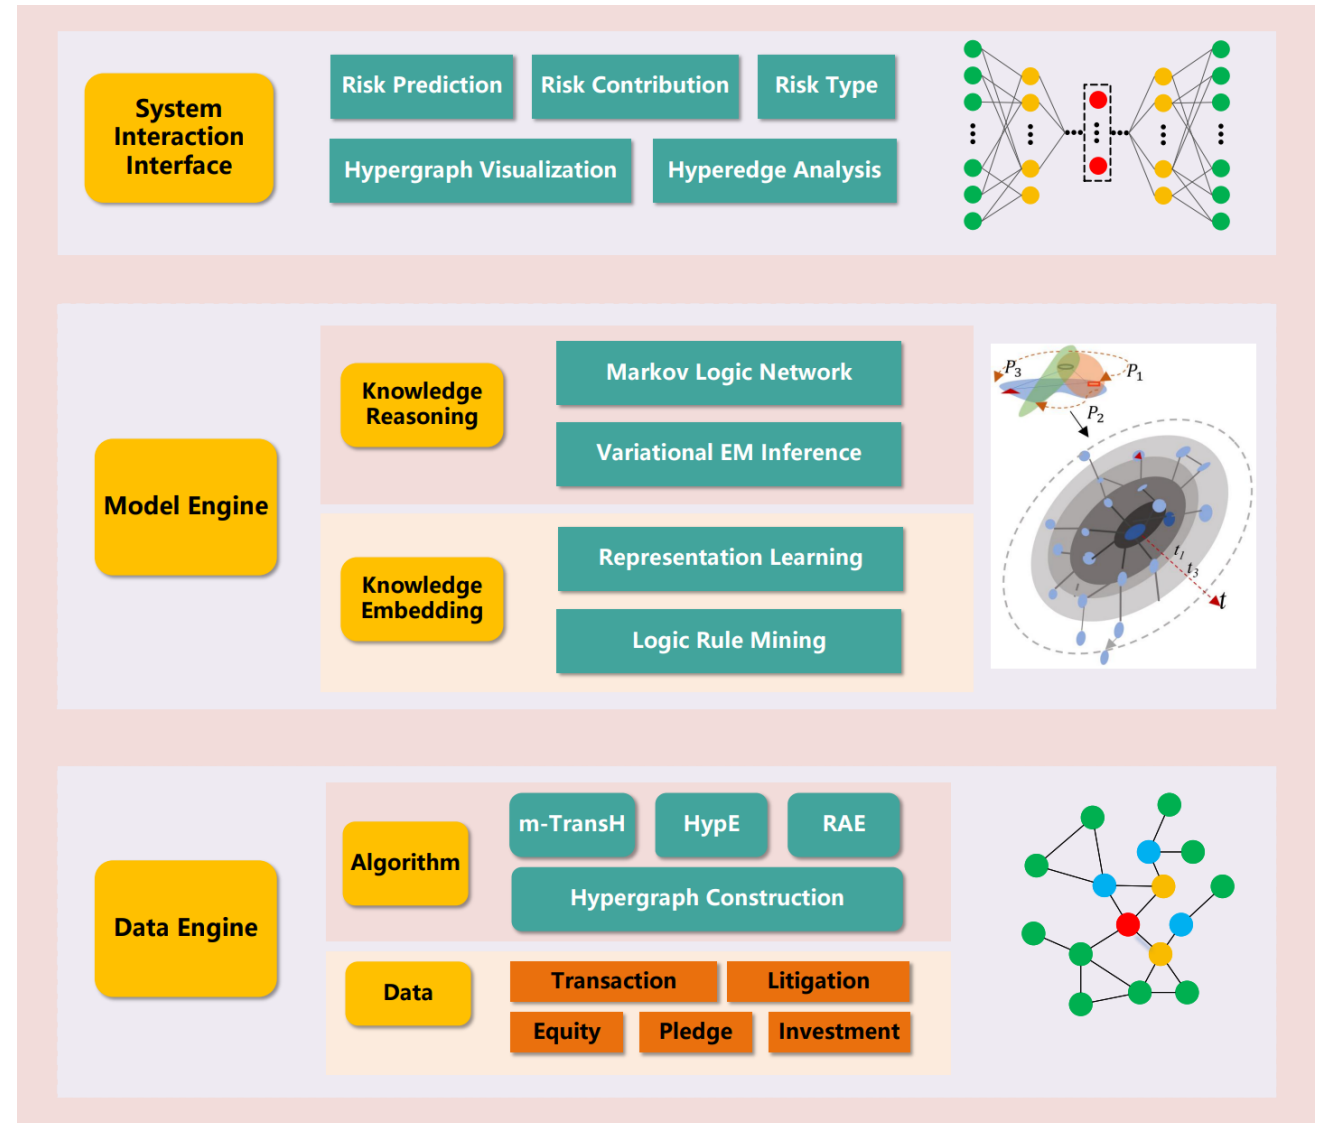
System Interaction Interface

Risk Prediction

Risk Contribution

Risk Type

Hypergraph Visualization

Hyperedge Analysis

Model Engine

Knowledge Reasoning

Markov Logic Network

Variational EM Inference

Knowledge Embedding

Representation Learning

Logic Rule Mining

$P_3$ $P_1$ $P_2$ $t_1$ $t_3$ $t$

Data Engine

Algorithm

m-TransH

HypE

RAE

Hypergraph Construction

Data

Transaction

Litigation

Equity

Pledge

Investment